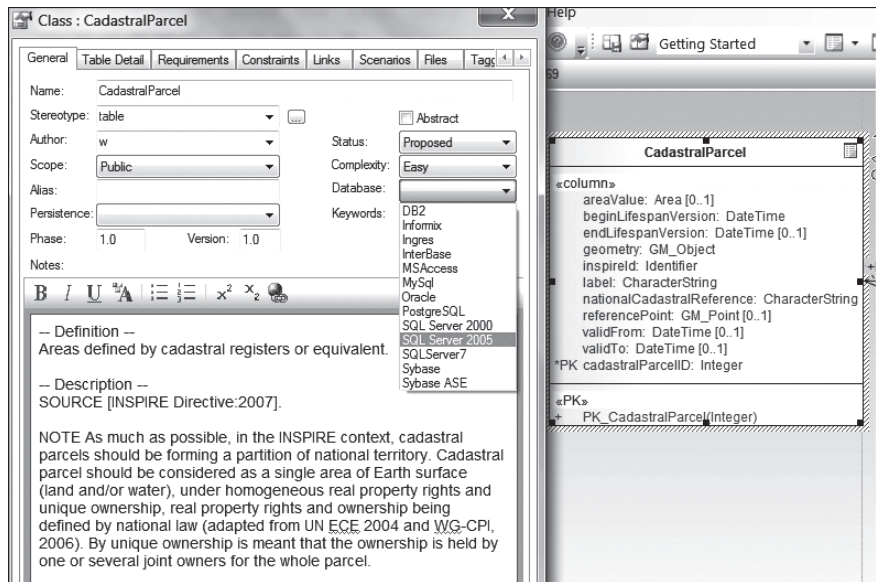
Class : CadastralParcel

X

General | Table Detail | Requirements | Constraints | Links | Scenarios | Files | Tagg

Name: CadastralParcel

Stereotype: table

Abstract

Author: w

Status: Proposed

Scope: Public

Complexity: Easy

Alias:

Database:

Persistence:

Keywords:

Phase: 1.0

Version: 1.0

Notes:

DB2
Informix
Ingres
InterBase
MSAccess
MySql
Oracle
PostgreSQL
SQL Server 2000
SQL Server 2005
SQLServer7
Sybase
Sybase ASE

B I U

-- Definition --
Areas defined by cadastral registers or equivalent.

-- Description --
SOURCE [INSPIRE Directive:2007].

NOTE As much as possible, in the INSPIRE context, cadastral parcels should be forming a partition of national territory. Cadastral parcel should be considered as a single area of Earth surface (land and/or water), under homogeneous real property rights and unique ownership, real property rights and ownership being defined by national law (adapted from UN ECE 2004 and WG-CPI, 2006). By unique ownership is meant that the ownership is held by one or several joint owners for the whole parcel.

Help

Getting Started

69

CadastralParcel

«column»
areaValue: Area [0..1]
beginLifespanVersion: DateTime
endLifespanVersion: DateTime [0..1]
geometry: GM_Object
inspireId: Identifier
label: CharacterString
nationalCadastralReference: CharacterString
referencePoint: GM_Point [0..1]
validFrom: DateTime [0..1]
validTo: DateTime [0..1]
*PK cadastralParcelID: Integer

«PK»
+ PK_CadastralParcel(Integer)